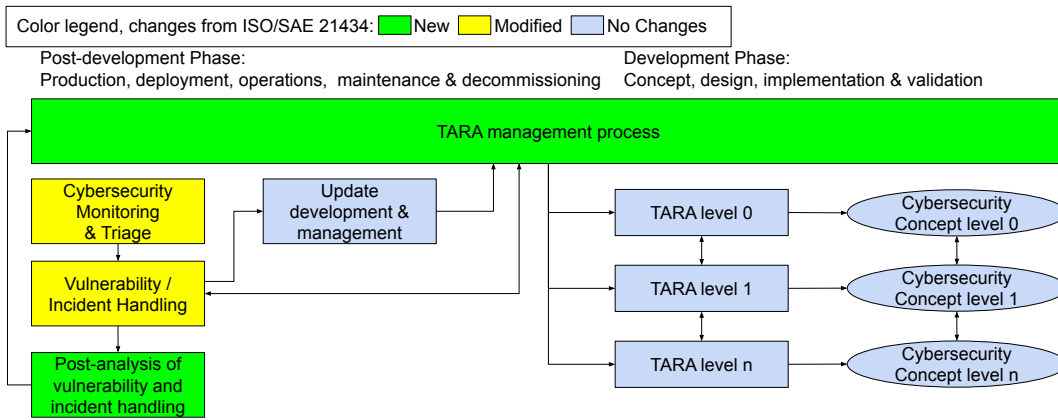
Color legend, changes from ISO/SAE 21434: New Modified No Changes

Post-development Phase:
Production, deployment, operations, maintenance & decommissioning

Development Phase:
Concept, design, implementation & validation

TARA management process

Cybersecurity Monitoring & Triage

Update development & management

Vulnerability / Incident Handling

Post-analysis of vulnerability and incident handling

TARA level 0

TARA level 1

TARA level n

Cybersecurity Concept level 0

Cybersecurity Concept level 1

Cybersecurity Concept level n